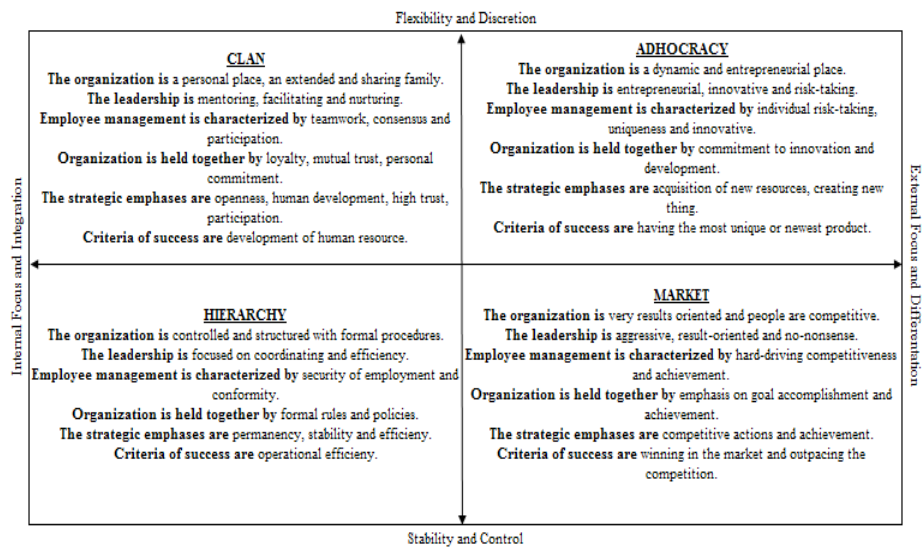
Flexibility and Discretion

Internal Focus and Integration

External Focus and Differentiation

CLAN

The organization is a personal place, an extended and sharing family.
The leadership is mentoring, facilitating and nurturing.
Employee management is characterized by teamwork, consensus and participation.
Organization is held together by loyalty, mutual trust, personal commitment.
The strategic emphases are openness, human development, high trust, participation.
Criteria of success are development of human resource.

ADHOCRACY

The organization is a dynamic and entrepreneurial place.
The leadership is entrepreneurial, innovative and risk-taking.
Employee management is characterized by individual risk-taking, uniqueness and innovative.
Organization is held together by commitment to innovation and development.
The strategic emphases are acquisition of new resources, creating new thing.
Criteria of success are having the most unique or newest product.

HIERARCHY

The organization is controlled and structured with formal procedures.
The leadership is focused on coordinating and efficiency.
Employee management is characterized by security of employment and conformity.
Organization is held together by formal rules and policies.
The strategic emphases are permanency, stability and efficieny.
Criteria of success are operational efficieny.

MARKET

The organization is very results oriented and people are competitive.
The leadership is aggressive, result-oriented and no-nonsense.
Employee management is characterized by hard-driving competitiveness and achievement.
Organization is held together by emphasis on goal accomplishment and achievement.
The strategic emphases are competitive actions and achievement.
Criteria of success are winning in the market and outpacing the competition.

Stability and Control